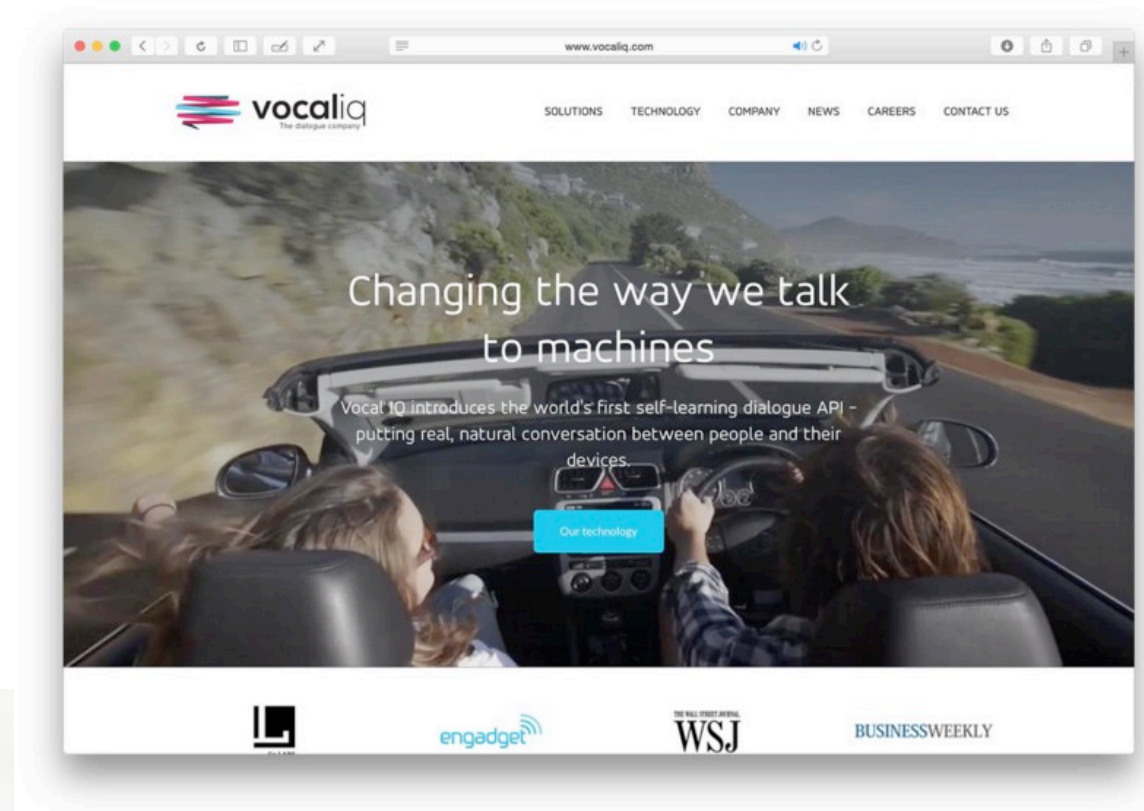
www.vocaliq.com

vocaliq
The dialogue company

SOLUTIONS TECHNOLOGY COMPANY NEWS CAREERS CONTACT US

Changing the way we talk to machines

Vocal IQ introduces the world's first self-learning dialogue API - putting real, natural conversation between people and their devices.

Our technology

engadget

THE WALL STREET JOURNAL
WSJ

BUSINESSWEEKLY